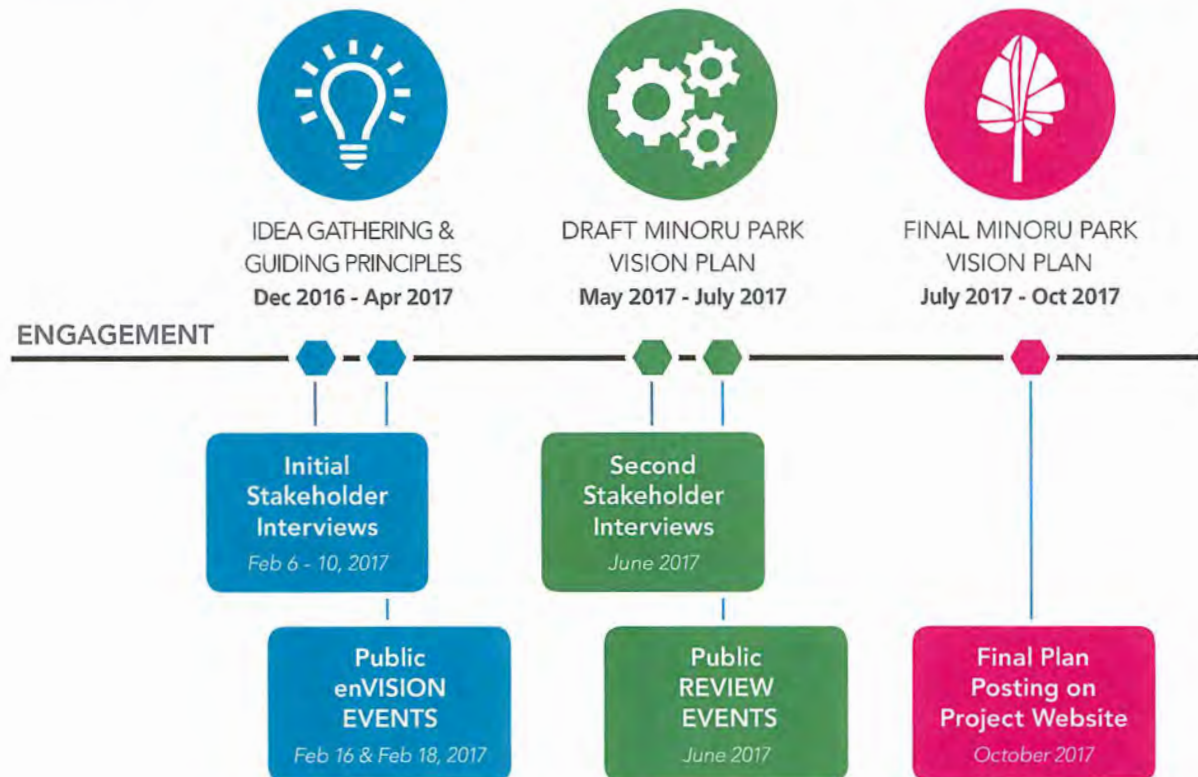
IDEA GATHERING & GUIDING PRINCIPLES
Dec 2016 - Apr 2017

DRAFT MINORU PARK VISION PLAN
May 2017 - July 2017

FINAL MINORU PARK VISION PLAN
July 2017 - Oct 2017

ENGAGEMENT

Initial Stakeholder Interviews
Feb 6 - 10, 2017

Public enVISION EVENTS
Feb 16 & Feb 18, 2017

Second Stakeholder Interviews
June 2017

Public REVIEW EVENTS
June 2017

Final Plan Posting on Project Website
October 2017